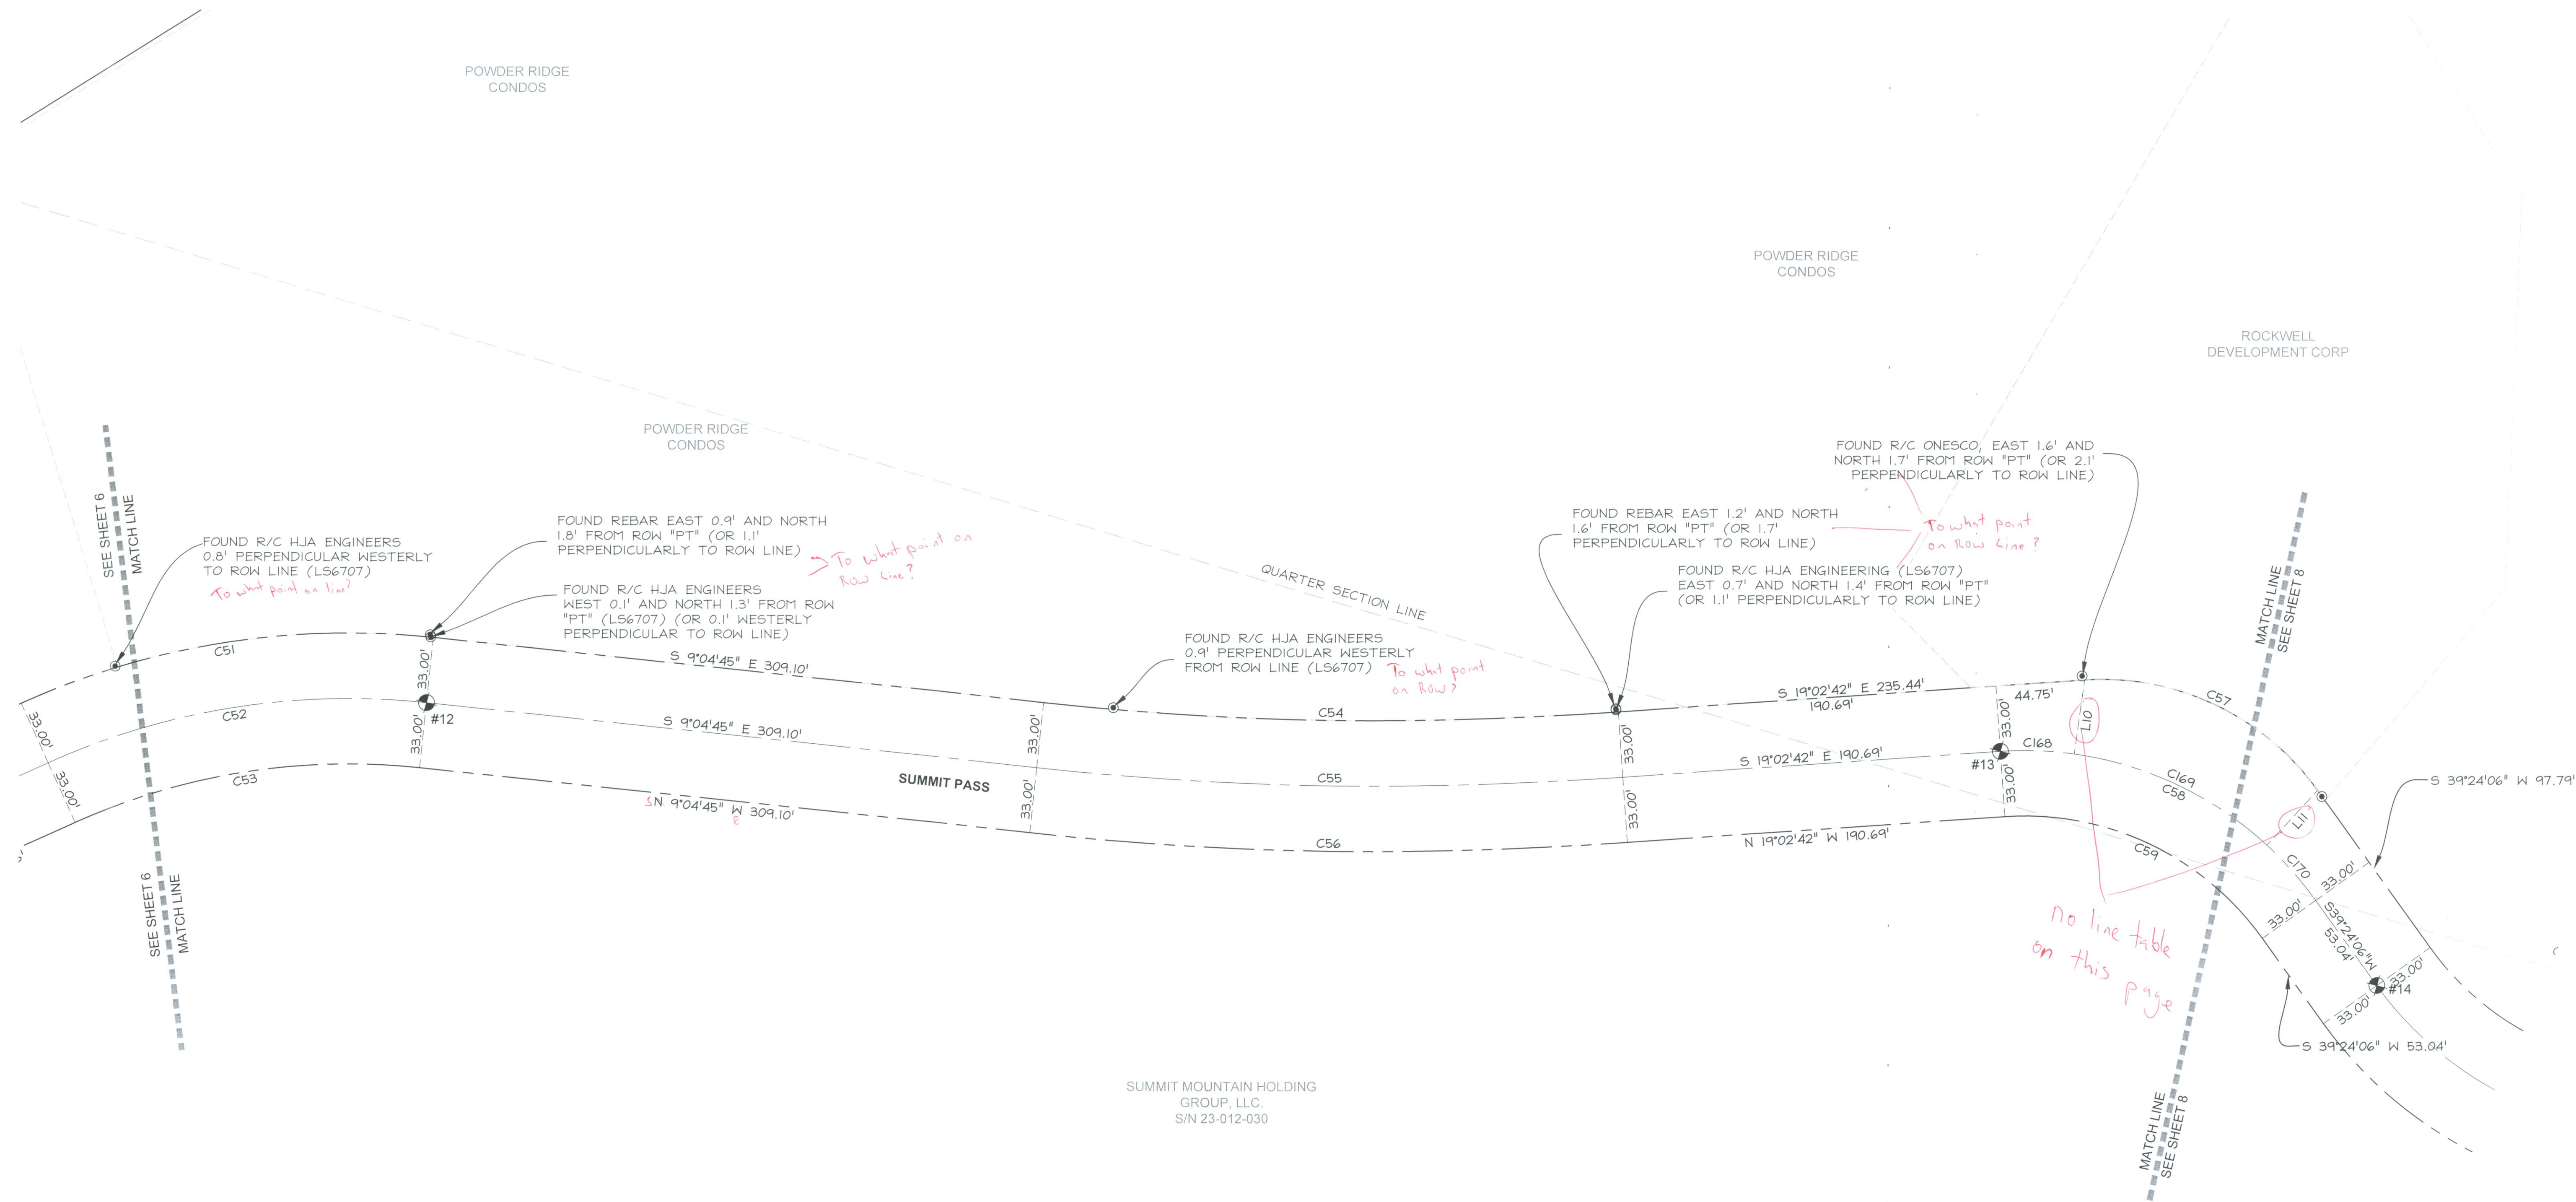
POWDER RIDGE CONDOS

POWDER RIDGE CONDOS

ROCKWELL DEVELOPMENT CORP

POWDER RIDGE CONDOS

FOUND R/C ONESCO, EAST 1.6' AND NORTH 1.7' FROM ROW "PT" (OR 2.1' PERPENDICULARLY TO ROW LINE)

FOUND REBAR EAST 1.2' AND NORTH 1.6' FROM ROW "PT" (OR 1.7' PERPENDICULARLY TO ROW LINE)

To what point on Row Line?

FOUND R/C HJA ENGINEERING (LS6707) EAST 0.7' AND NORTH 1.4' FROM ROW "PT" (OR 1.1' PERPENDICULARLY TO ROW LINE)

SEE SHEET 6 MATCH LINE

FOUND R/C HJA ENGINEERS 0.8' PERPENDICULAR WESTERLY TO ROW LINE (LS6707)

To what point on line?

FOUND REBAR EAST 0.9' AND NORTH 1.8' FROM ROW "PT" (OR 1.1' PERPENDICULARLY TO ROW LINE)

To what point on Row Line?

FOUND R/C HJA ENGINEERS WEST 0.1' AND NORTH 1.3' FROM ROW "PT" (LS6707) (OR 0.1' WESTERLY PERPENDICULAR TO ROW LINE)

QUARTER SECTION LINE

FOUND R/C HJA ENGINEERS 0.9' PERPENDICULAR WESTERLY FROM ROW LINE (LS6707)

To what point on Row?

MATCH LINE SEE SHEET 8

C51
33.00'
S 9°04'45" E 309.10'
S 19°02'42" E 235.44'
190.69'
44.75'
C57
33.00'
C52
#12
33.00'
S 9°04'45" E 309.10'
C54
33.00'
L10
C168
33.00'
33.00'
#13
S 19°02'42" E 190.69'
C55
C169
C58
S 39°24'06" W 97.79'
L11
C53
SUMMIT PASS
SN 9°04'45" W 309.10' E
33.00'
C56
N 19°02'42" W 190.69'
33.00'
33.00'
C59
C170
33.00'
33.00'
S39°24'06"W 53.04'
33.00'
33.00'
#14

No line table on this page

SEE SHEET 6 MATCH LINE

S 39°24'06" W 53.04'

MATCH LINE SEE SHEET 8

SUMMIT MOUNTAIN HOLDING GROUP, LLC. S/N 23-012-030